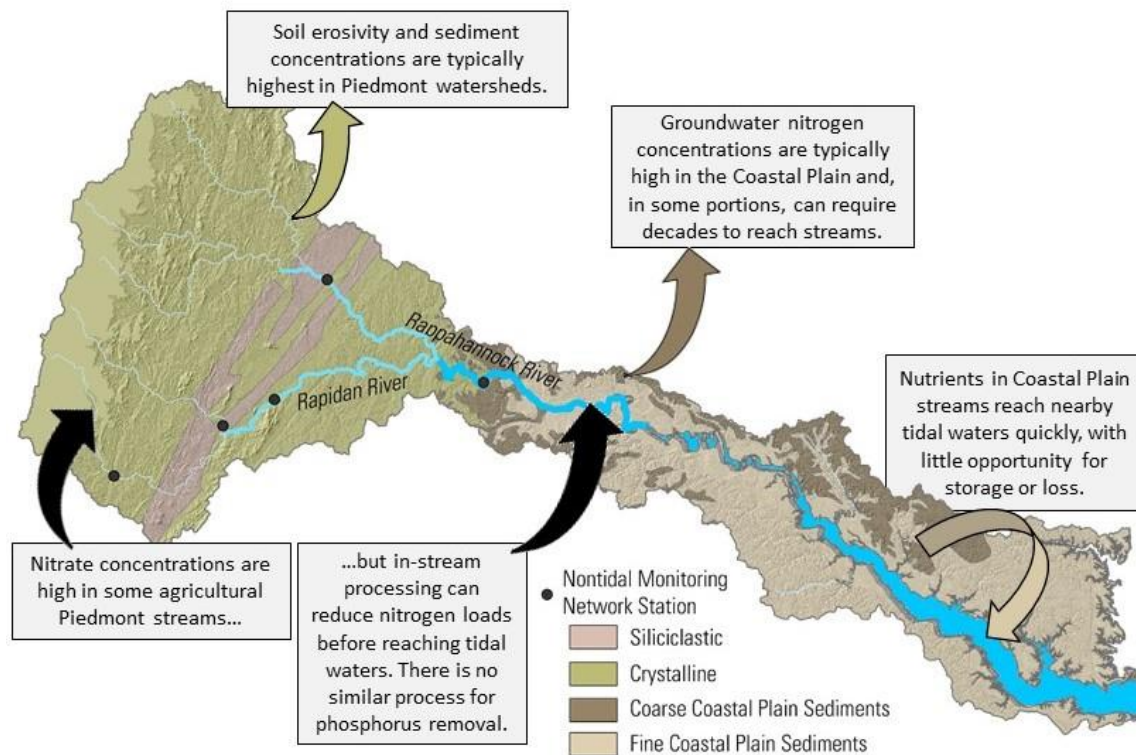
Soil erosivity and sediment concentrations are typically highest in Piedmont watersheds.

Groundwater nitrogen concentrations are typically high in the Coastal Plain and, in some portions, can require decades to reach streams.

Rappahannock River

Rapidan River

Nutrients in Coastal Plain streams reach nearby tidal waters quickly, with little opportunity for storage or loss.

Nitrate concentrations are high in some agricultural Piedmont streams...

...but in-stream processing can reduce nitrogen loads before reaching tidal waters. There is no similar process for phosphorus removal.

Nontidal Monitoring Network Station

Siliciclastic

Crystalline

Coarse Coastal Plain Sediments

Fine Coastal Plain Sediments